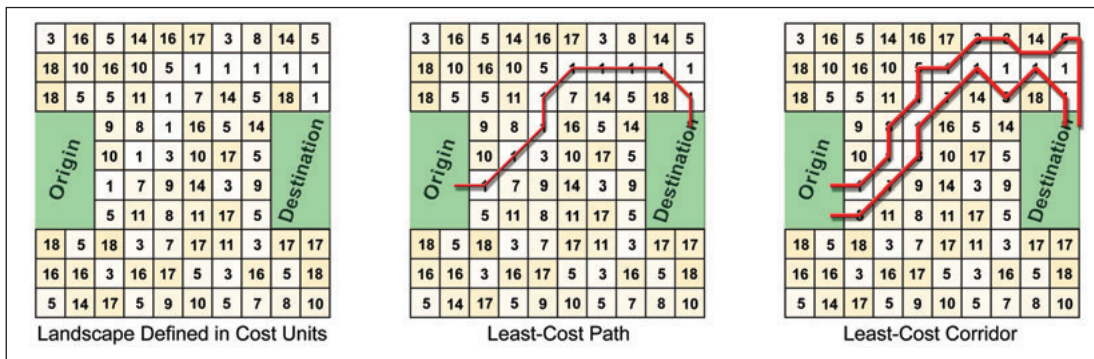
| 3 | 16 | 5 | 14 | 16 | 17 | 3 | 8 | 14 | 5 |
|---|---|---|---|---|---|---|---|---|---|
| 18 | 10 | 16 | 10 | 5 | 1 | 1 | 1 | 1 | 1 |
| 18 | 5 | 5 | 11 | 1 | 7 | 14 | 5 | 18 | 1 |
| Origin | | 9 | 8 | 1 | 16 | 5 | 14 | Destination | |
| | | 10 | 1 | 3 | 10 | 17 | 5 | | |
| | | 1 | 7 | 9 | 14 | 3 | 9 | | |
| | | 5 | 11 | 8 | 11 | 17 | 5 | | |
| 18 | 5 | 18 | 3 | 7 | 17 | 11 | 3 | 17 | 17 |
| 16 | 16 | 3 | 16 | 17 | 5 | 3 | 16 | 5 | 18 |
| 5 | 14 | 17 | 5 | 9 | 10 | 5 | 7 | 8 | 10 |

Landscape Defined in Cost Units

| 3 | 16 | 5 | 14 | 16 | 17 | 3 | 8 | 14 | 5 |
|---|---|---|---|---|---|---|---|---|---|
| 18 | 10 | 16 | 10 | 5 | 1 | 1 | 1 | 1 | 1 |
| 18 | 5 | 5 | 11 | 1 | 7 | 14 | 5 | 18 | 1 |
| Origin | | 9 | 8 | 1 | 16 | 5 | 14 | Destination | |
| | | 10 | 1 | 3 | 10 | 17 | 5 | | |
| | | 1 | 7 | 9 | 14 | 3 | 9 | | |
| | | 5 | 11 | 8 | 11 | 17 | 5 | | |
| 18 | 5 | 18 | 3 | 7 | 17 | 11 | 3 | 17 | 17 |
| 16 | 16 | 3 | 16 | 17 | 5 | 3 | 16 | 5 | 18 |
| 5 | 14 | 17 | 5 | 9 | 10 | 5 | 7 | 8 | 10 |

Least-Cost Path

| 3 | 16 | 5 | 14 | 16 | 17 | 3 | 8 | 14 | 5 |
|---|---|---|---|---|---|---|---|---|---|
| 18 | 10 | 16 | 10 | 5 | 1 | 1 | 1 | 1 | 1 |
| 18 | 5 | 5 | 11 | 1 | 7 | 14 | 5 | 18 | 1 |
| Origin | | 9 | 8 | 1 | 16 | 5 | 14 | Destination | |
| | | 10 | 1 | 3 | 10 | 17 | 5 | | |
| | | 1 | 7 | 9 | 14 | 3 | 9 | | |
| | | 5 | 11 | 8 | 11 | 17 | 5 | | |
| 18 | 5 | 18 | 3 | 7 | 17 | 11 | 3 | 17 | 17 |
| 16 | 16 | 3 | 16 | 17 | 5 | 3 | 16 | 5 | 18 |
| 5 | 14 | 17 | 5 | 9 | 10 | 5 | 7 | 8 | 10 |

Least-Cost Corridor